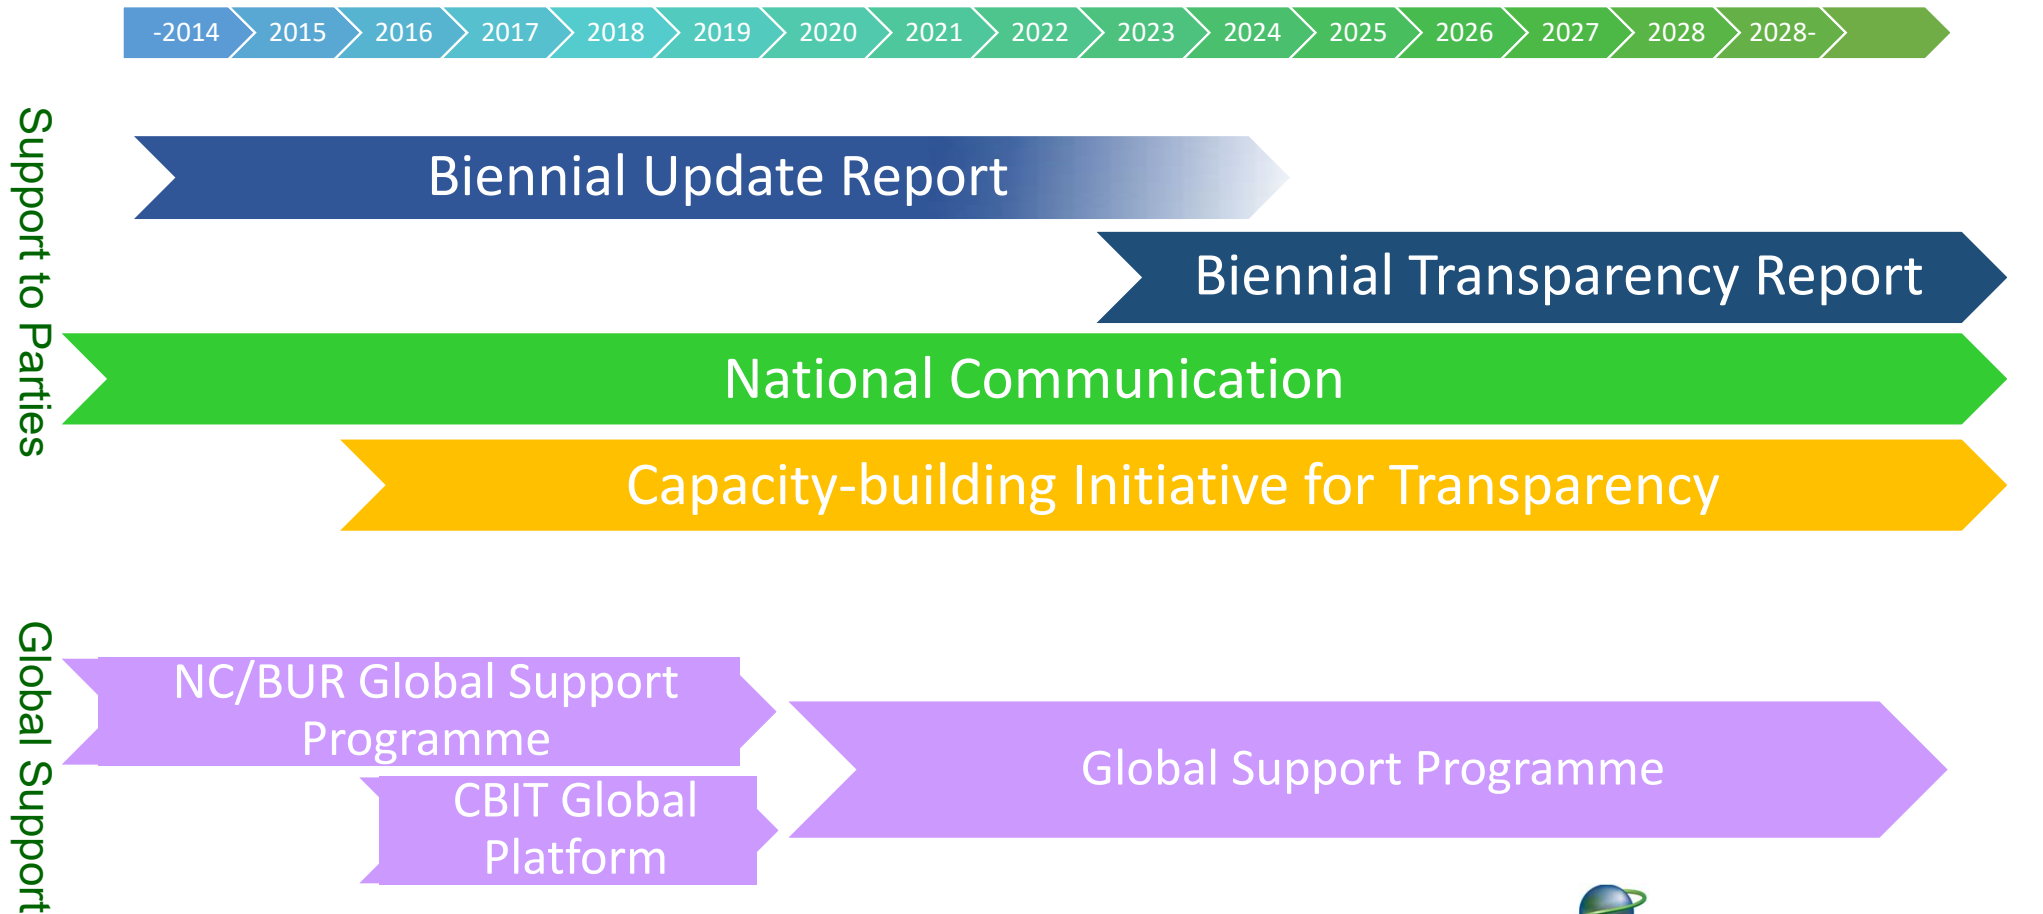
-2014 2015 2016 2017 2018 2019 2020 2021 2022 2023 2024 2025 2026 2027 2028 2028-

Support to Parties

Biennial Update Report

Biennial Transparency Report

National Communication

Capacity-building Initiative for Transparency

Global Support

NC/BUR Global Support Programme

CBIT Global Platform

Global Support Programme